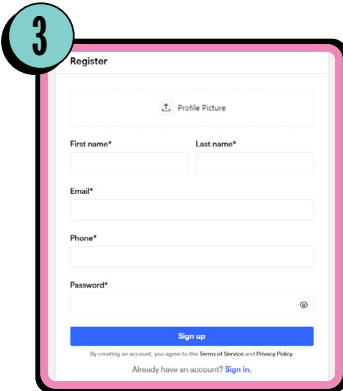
3

Register

Profile Picture

First name*

Last name*

Email*

Phone*

Password*

Sign up

By creating an account, you agree to the Terms of Service and Privacy Policy.

Already have an account? Sign in.